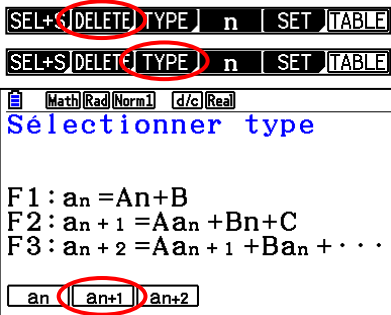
SEL+S DELETE TYPE n SET TABLE

SEL+S DELETE TYPE n SET TABLE

Math Rad Norm1 d/c Real

Sélectionner type

F1: $a_n = An+B$
F2: $a_{n+1} = Aa_n + Bn + C$
F3: $a_{n+2} = Aa_{n+1} + Ba_n + \cdots$

$a_n$ $a_{n+1}$ $a_{n+2}$